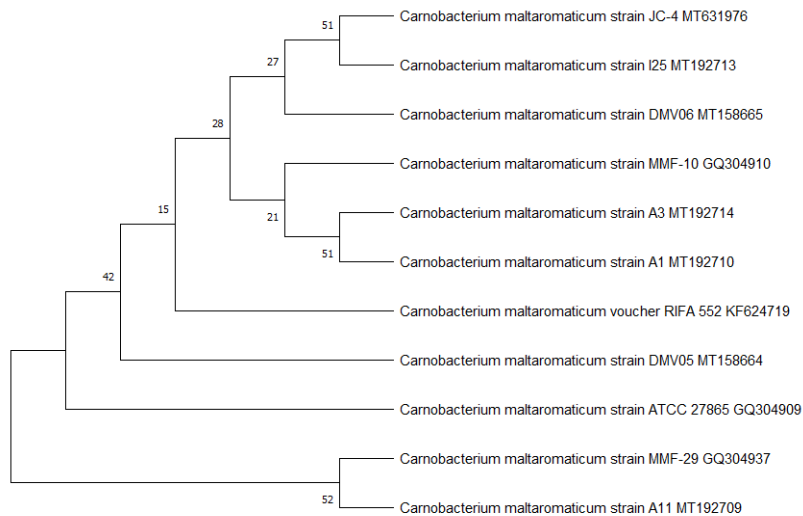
51
Carnobacterium maltaromaticum strain JC-4 MT631976
27
Carnobacterium maltaromaticum strain I25 MT192713
28
Carnobacterium maltaromaticum strain DMV06 MT158665
Carnobacterium maltaromaticum strain MMF-10 GQ304910
15
21
Carnobacterium maltaromaticum strain A3 MT192714
51
Carnobacterium maltaromaticum strain A1 MT192710
42
Carnobacterium maltaromaticum voucher RIFA 552 KF624719
Carnobacterium maltaromaticum strain DMV05 MT158664
Carnobacterium maltaromaticum strain ATCC 27865 GQ304909
Carnobacterium maltaromaticum strain MMF-29 GQ304937
52
Carnobacterium maltaromaticum strain A11 MT192709